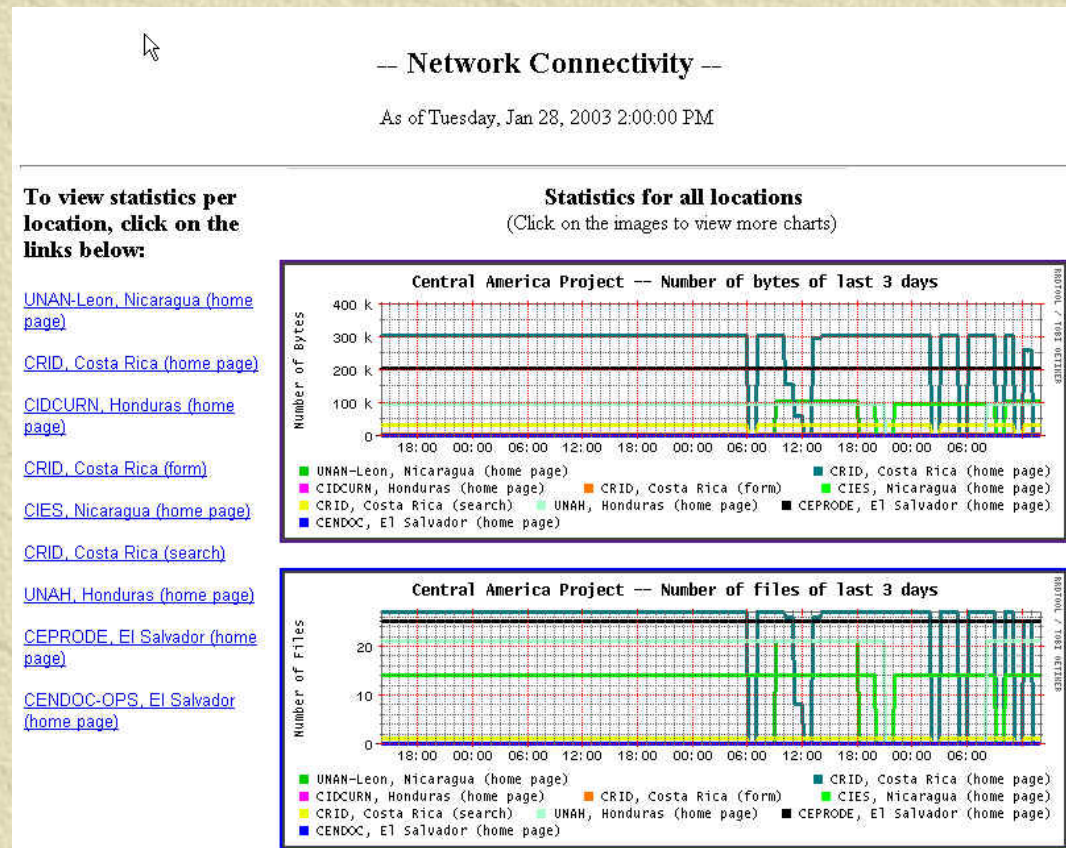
-- Network Connectivity --

As of Tuesday, Jan 28, 2003 2:00:00 PM

To view statistics per location, click on the links below:

UNAN-Leon, Nicaragua (home page)

CRID, Costa Rica (home page)

CIDCURN, Honduras (home page)

CRID, Costa Rica (form)

CIES, Nicaragua (home page)

CRID, Costa Rica (search)

UNAH, Honduras (home page)

CEPRODE, El Salvador (home page)

CENDOC-OPS, El Salvador (home page)

Statistics for all locations
(Click on the images to view more charts)

Central America Project -- Number of bytes of last 3 days

RRDTOOL / TOBI OETIKER

Number of Bytes

400 k
300 k
200 k
100 k
0

18:00 00:00 06:00 12:00 18:00 00:00 06:00 12:00 18:00 00:00 06:00

UNAN-Leon, Nicaragua (home page)
CRID, Costa Rica (home page)
CIDCURN, Honduras (home page)
CRID, Costa Rica (form)
CIES, Nicaragua (home page)
CRID, Costa Rica (search)
UNAH, Honduras (home page)
CEPRODE, El Salvador (home page)
CENDOC, El Salvador (home page)

Central America Project -- Number of files of last 3 days

RRDTOOL / TOBI OETIKER

Number of Files

20
10
0

18:00 00:00 06:00 12:00 18:00 00:00 06:00 12:00 18:00 00:00 06:00

UNAN-Leon, Nicaragua (home page)
CRID, Costa Rica (home page)
CIDCURN, Honduras (home page)
CRID, Costa Rica (form)
CIES, Nicaragua (home page)
CRID, Costa Rica (search)
UNAH, Honduras (home page)
CEPRODE, El Salvador (home page)
CENDOC, El Salvador (home page)